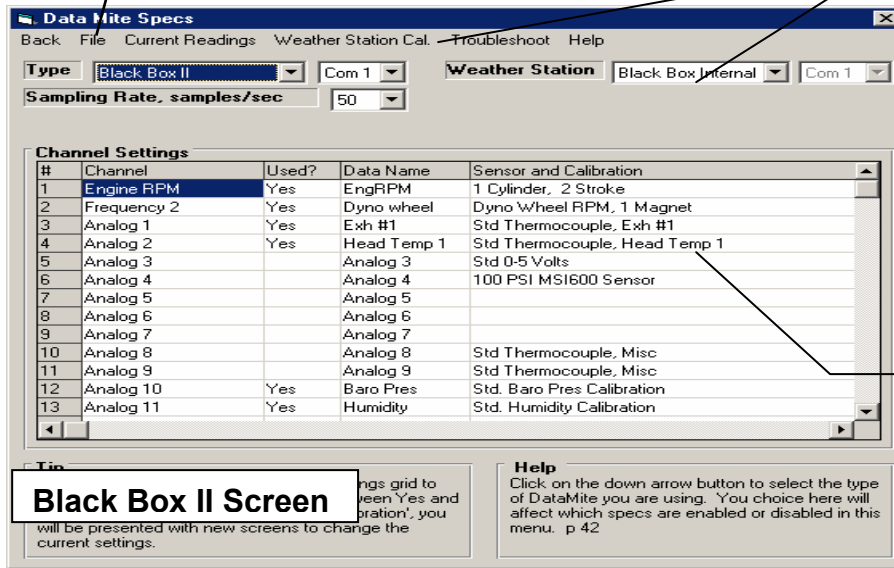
Data Mite Specs

Back File Current Readings Weather Station Cal. Troubleshoot Help

Type Black Box II Com 1 Weather Station Black Box Internal Com 1

Sampling Rate, samples/sec 50

Channel Settings

| # | Channel | Used? | Data Name | Sensor and Calibration |
|---|---|---|---|---|
| 1 | Engine RPM | Yes | EngRPM | 1 Cylinder, 2 Stroke |
| 2 | Frequency 2 | Yes | Dyno wheel | Dyno Wheel RPM, 1 Magnet |
| 3 | Analog 1 | Yes | Exh #1 | Std Thermocouple, Exh #1 |
| 4 | Analog 2 | Yes | Head Temp 1 | Std Thermocouple, Head Temp 1 |
| 5 | Analog 3 | | Analog 3 | Std 0-5 Volts |
| 6 | Analog 4 | | Analog 4 | 100 PSI MSI600 Sensor |
| 7 | Analog 5 | | Analog 5 | |
| 8 | Analog 6 | | Analog 6 | |
| 9 | Analog 7 | | Analog 7 | |
| 10 | Analog 8 | | Analog 8 | Std Thermocouple, Misc |
| 11 | Analog 9 | | Analog 9 | Std Thermocouple, Misc |
| 12 | Analog 10 | Yes | Baro Pres | Std. Baro Pres Calibration |
| 13 | Analog 11 | Yes | Humidity | Std. Humidity Calibration |

Tip

Black Box II Screen

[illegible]ngs grid to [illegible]veen Yes and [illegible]bration', you will be presented with new screens to change the current settings.

Help

Click on the down arrow button to select the type of DataMite you are using. You choice here will affect which specs are enabled or disabled in this menu. p 42